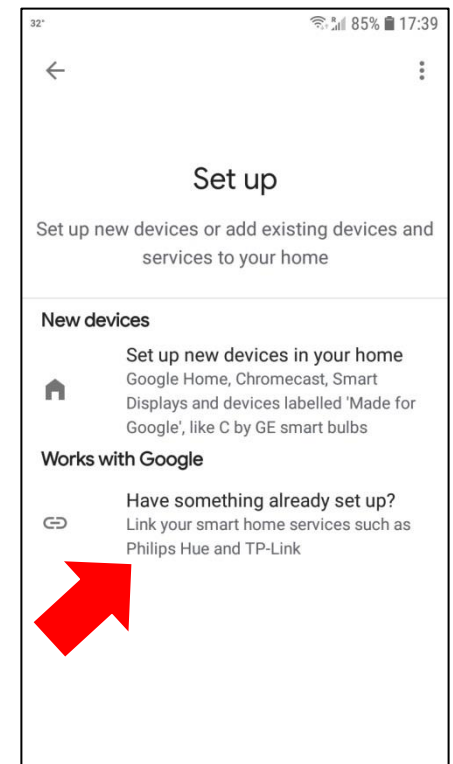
32°

85% 17:39

Set up

Set up new devices or add existing devices and services to your home

New devices

Set up new devices in your home
Google Home, Chromecast, Smart Displays and devices labelled 'Made for Google', like C by GE smart bulbs

Works with Google

Have something already set up?
Link your smart home services such as Philips Hue and TP-Link